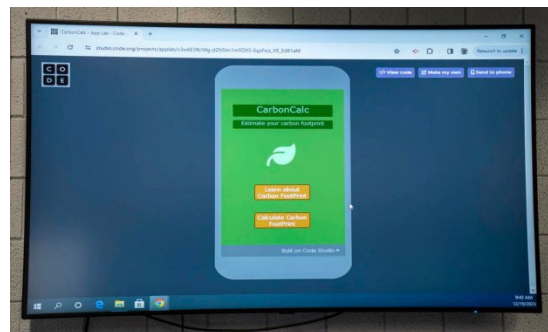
CarbonCalc - App Lab - Code.

studio.code.org/projects/applab/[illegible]

Relaunch to update

C O
D E

View code
Make my own
Send to phone

CarbonCalc

Estimate your carbon footprint

Learn about Carbon FootPrint

Calculate Carbon FootPrint

Built on Code Studio

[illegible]
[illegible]